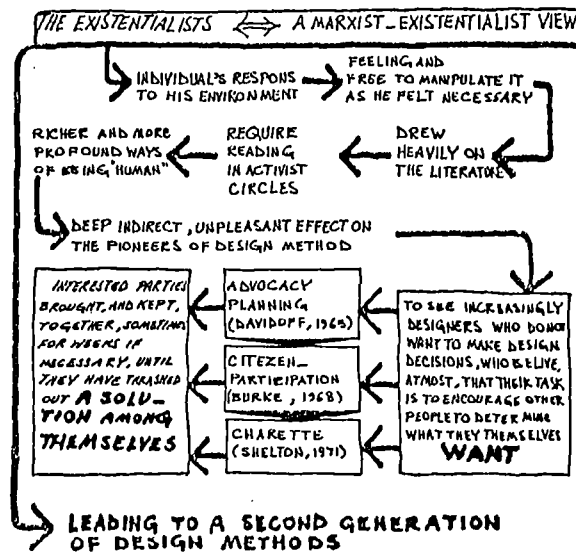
THE EXISTENTIALISTS ⟺ A MARXIST_EXISTENTIALIST VIEW

INDIVIDUAL'S RESPONS TO HIS ENVIRONMENT

FEELING AND FREE TO MANPULATE IT AS HE FELT NECESSARY

DREW HEAVILY ON THE LITERATURE

REQUIRE READING IN ACTIVIST CIRCLES

RICHER AND MORE PROFOUND WAYS OF BEING "HUMAN"

DEEP INDIRECT, UNPLEASANT EFFECT ON THE PIONEERS OF DESIGN METHOD

TO SEE INCREASINGLY DESIGNERS WHO DONOT WANT TO MAKE DESIGN DECISIONS, WHO BELIVE, ATMOST, THAT THEIR TASK IS TO ENCOURAGE OTHER PEOPLE TO DETERMINE WHAT THEY THEMSELVES WANT

ADVOCACY PLANNING (DAVIDOFF, 1965)

CITIZEN_ PARTICIPATION (BURKE, 1968)

CHARETTE (SHELTON, 1971)

INTERESTED PARTIES BROUGHT, AND KEPT, TOGETHER, SOMETIMES FOR WEEKS IF NECESSARY, UNTIL THEY HAVE THRASHED OUT A SOLUTION AMONG THEMSELVES

LEADING TO A SECOND GENERATION OF DESIGN METHODS